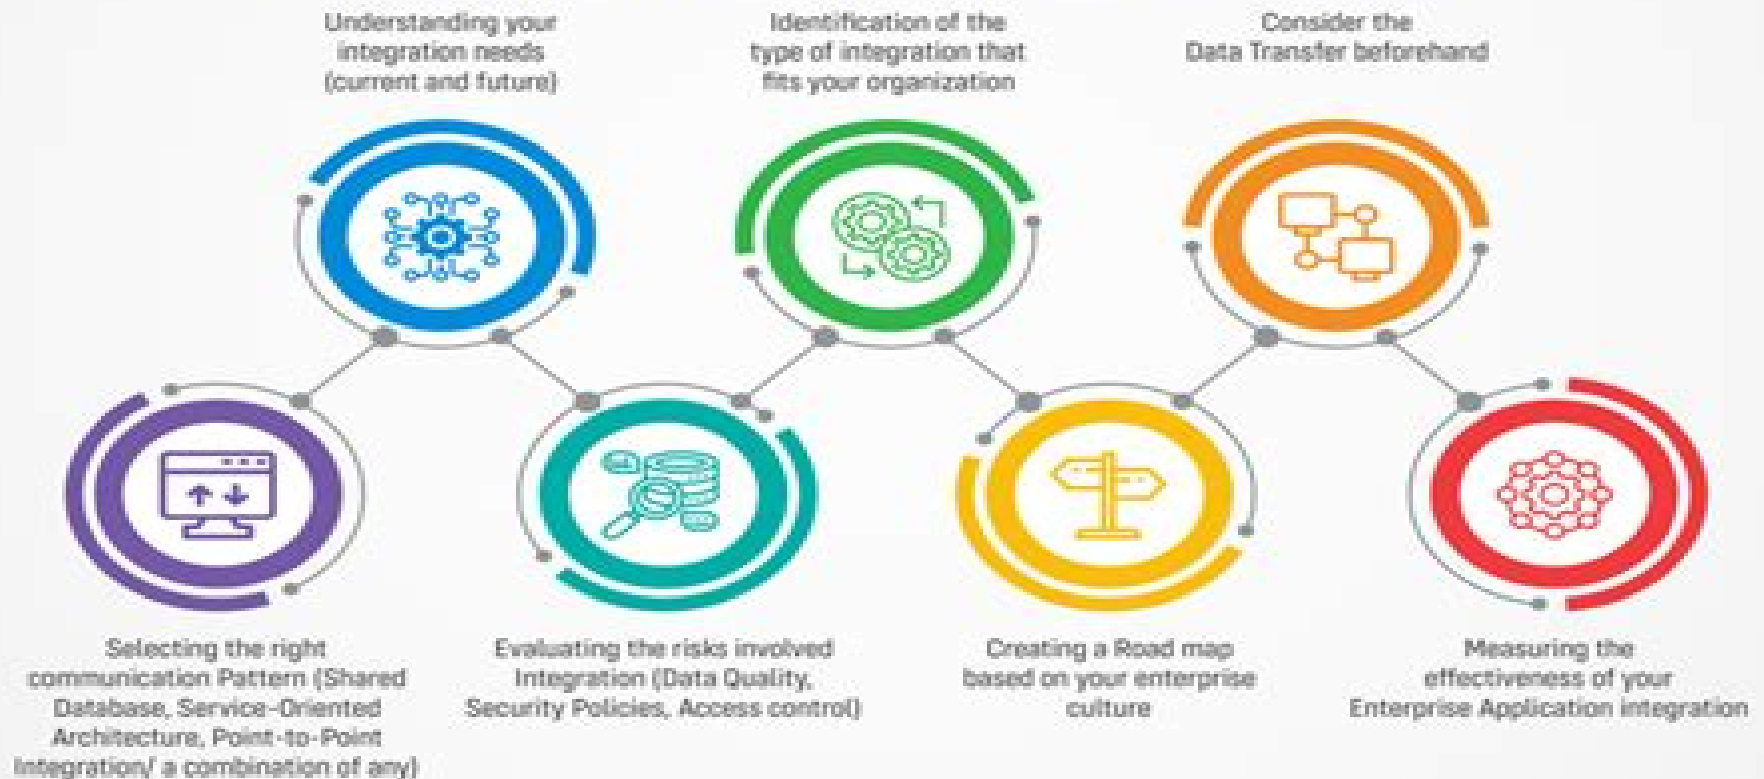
Understanding your integration needs (current and future)

Identification of the type of integration that fits your organization

Consider the Data Transfer beforehand

Selecting the right communication Pattern (Shared Database, Service-Oriented Architecture, Point-to-Point Integration/ a combination of any)

Evaluating the risks involved Integration (Data Quality, Security Policies, Access control)

Creating a Road map based on your enterprise culture

Measuring the effectiveness of your Enterprise Application integration